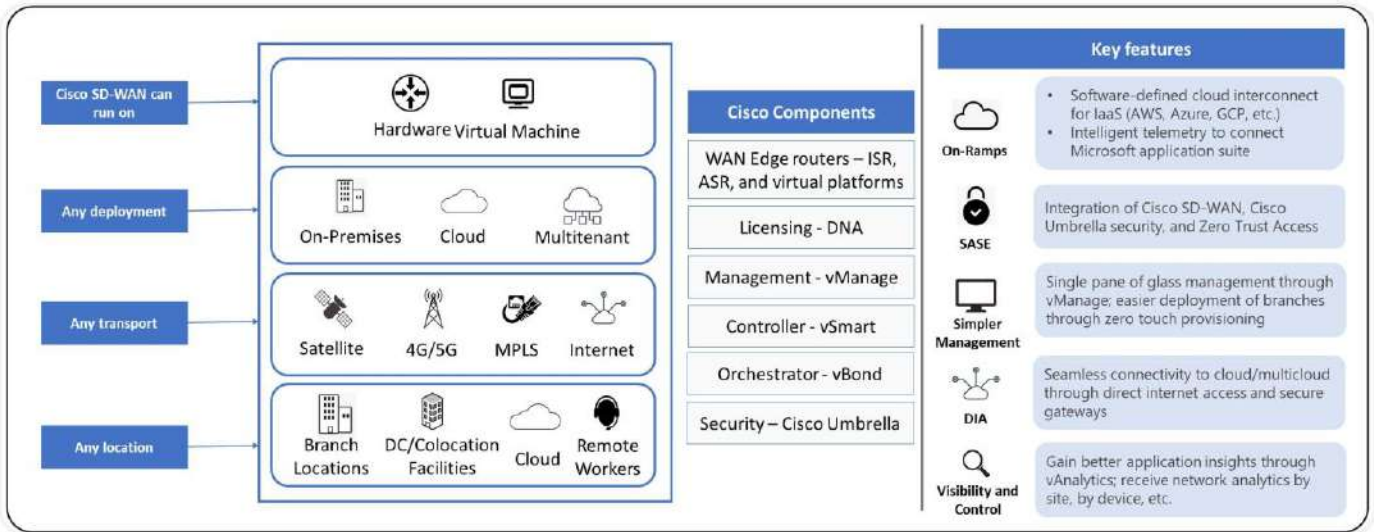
Cisco SD-WAN can run on

Hardware Virtual Machine

Any deployment

On-Premises Cloud Multitenant

Any transport

Satellite 4G/5G MPLS Internet

Any location

Branch Locations DC/Colocation Facilities Cloud Remote Workers

Cisco Components

WAN Edge routers – ISR, ASR, and virtual platforms

Licensing - DNA

Management - vManage

Controller - vSmart

Orchestrator - vBond

Security – Cisco Umbrella

Key features

On-Ramps

- Software-defined cloud interconnect for IaaS (AWS, Azure, GCP, etc.)
- Intelligent telemetry to connect Microsoft application suite

SASE

Integration of Cisco SD-WAN, Cisco Umbrella security, and Zero Trust Access

Simpler Management

Single pane of glass management through vManage; easier deployment of branches through zero touch provisioning

DIA

Seamless connectivity to cloud/multicloud through direct internet access and secure gateways

Visibility and Control

Gain better application insights through vAnalytics; receive network analytics by site, by device, etc.